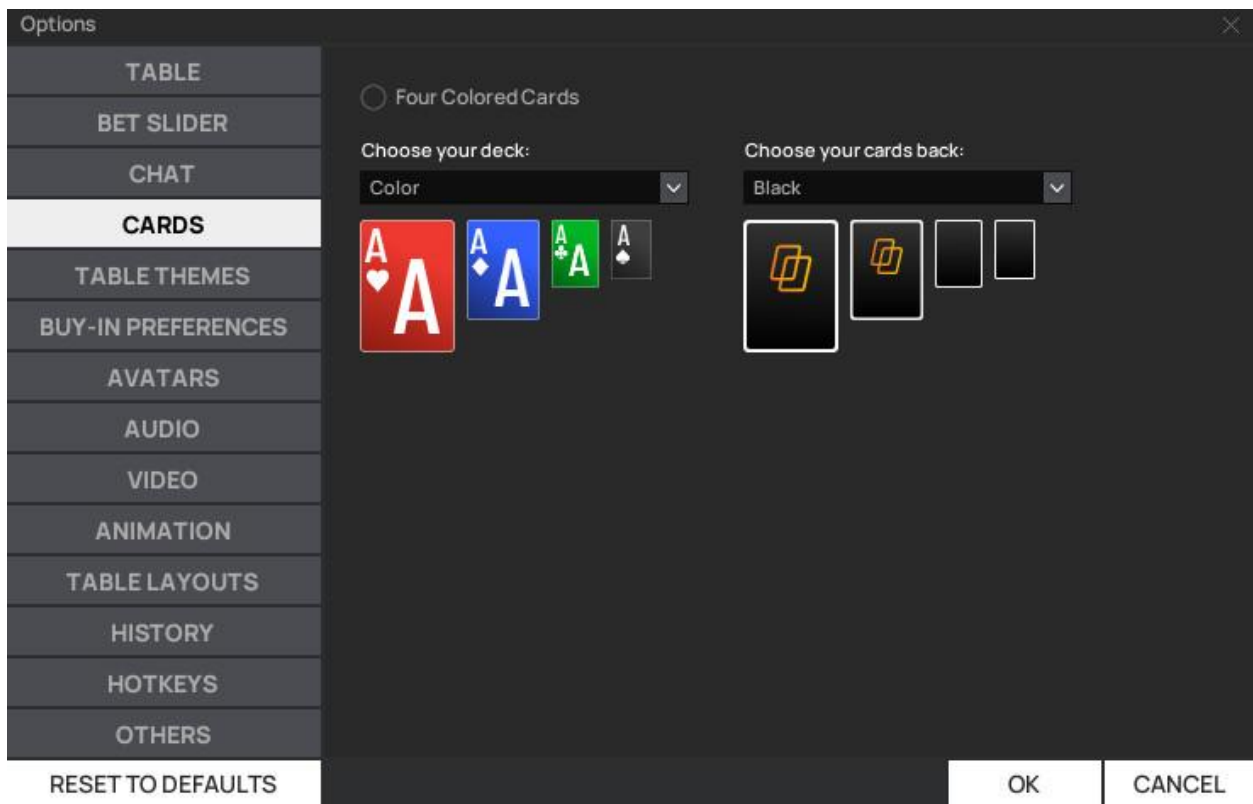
Options

TABLE
BET SLIDER
CHAT
CARDS
TABLE THEMES
BUY-IN PREFERENCES
AVATARS
AUDIO
VIDEO
ANIMATION
TABLE LAYOUTS
HISTORY
HOTKEYS
OTHERS

Four Colored Cards

Choose your deck:
Color

A A
A A
A A
A

Choose your cards back:
Black

RESET TO DEFAULTS
OK
CANCEL